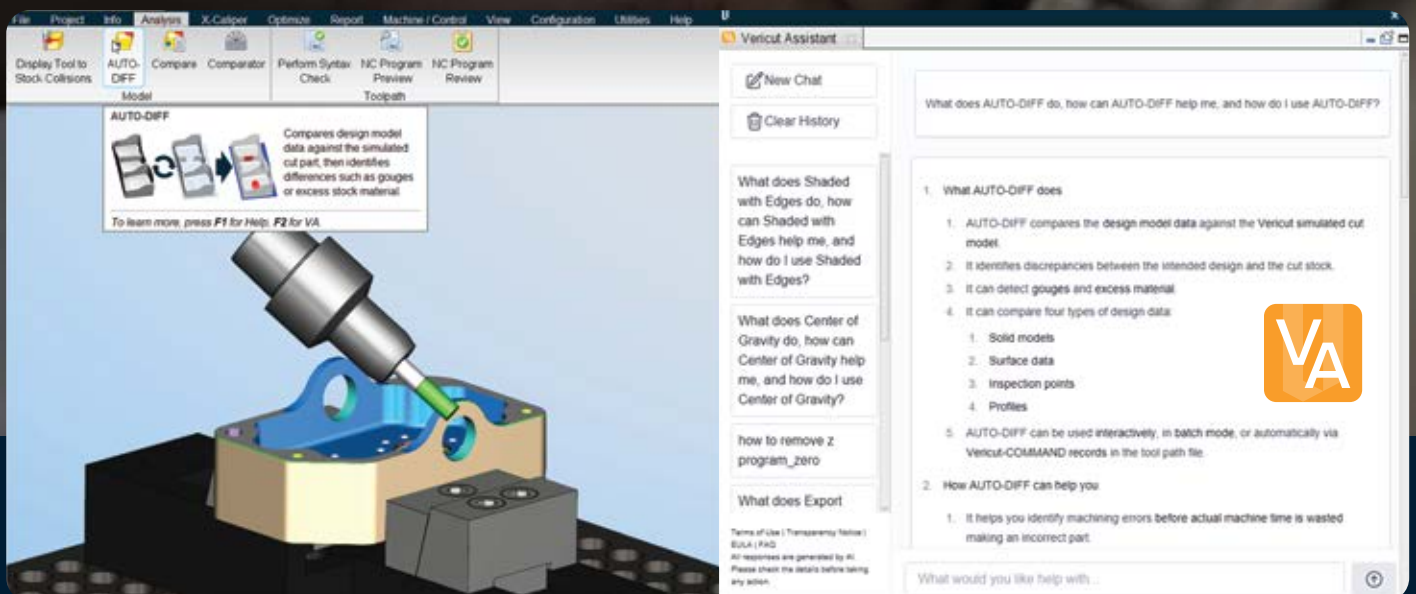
File Project Info Analysis X-Caliper Optimize Report Machine / Control View Configuration Utilities Help

Display Tool to Stock Collisions
AUTO-DIFF
Compare
Comparator
Model
Perform Syntax Check
NC Program Preview
NC Program Review
Toolpath

AUTO-DIFF
Compares design model data against the simulated cut part, then identifies differences such as gouges or excess stock material.
To learn more, press F1 for Help, F2 for VA

Vericut Assistant

New Chat
Clear History

What does Shaded with Edges do, how can Shaded with Edges help me, and how do I use Shaded with Edges?

What does Center of Gravity do, how can Center of Gravity help me, and how do I use Center of Gravity?

how to remove z program_zero

What does Export

Terms of Use | Transparency Notice | EULA | FAQ
All responses are generated by AI. Please check the details before taking any action.

What does AUTO-DIFF do, how can AUTO-DIFF help me, and how do I use AUTO-DIFF?

1. What AUTO-DIFF does
1. AUTO-DIFF compares the design model data against the Vericut simulated cut model.
2. It identifies discrepancies between the intended design and the cut stock.
3. It can detect gouges and excess material.
4. It can compare four types of design data:
1. Solid models
2. Surface data
3. Inspection points
4. Profiles
5. AUTO-DIFF can be used interactively, in batch mode, or automatically via Vericut-COMMAND records in the tool path file.
2. How AUTO-DIFF can help you
1. It helps you identify machining errors before actual machine time is wasted making an incorrect part.

VA

What would you like help with...